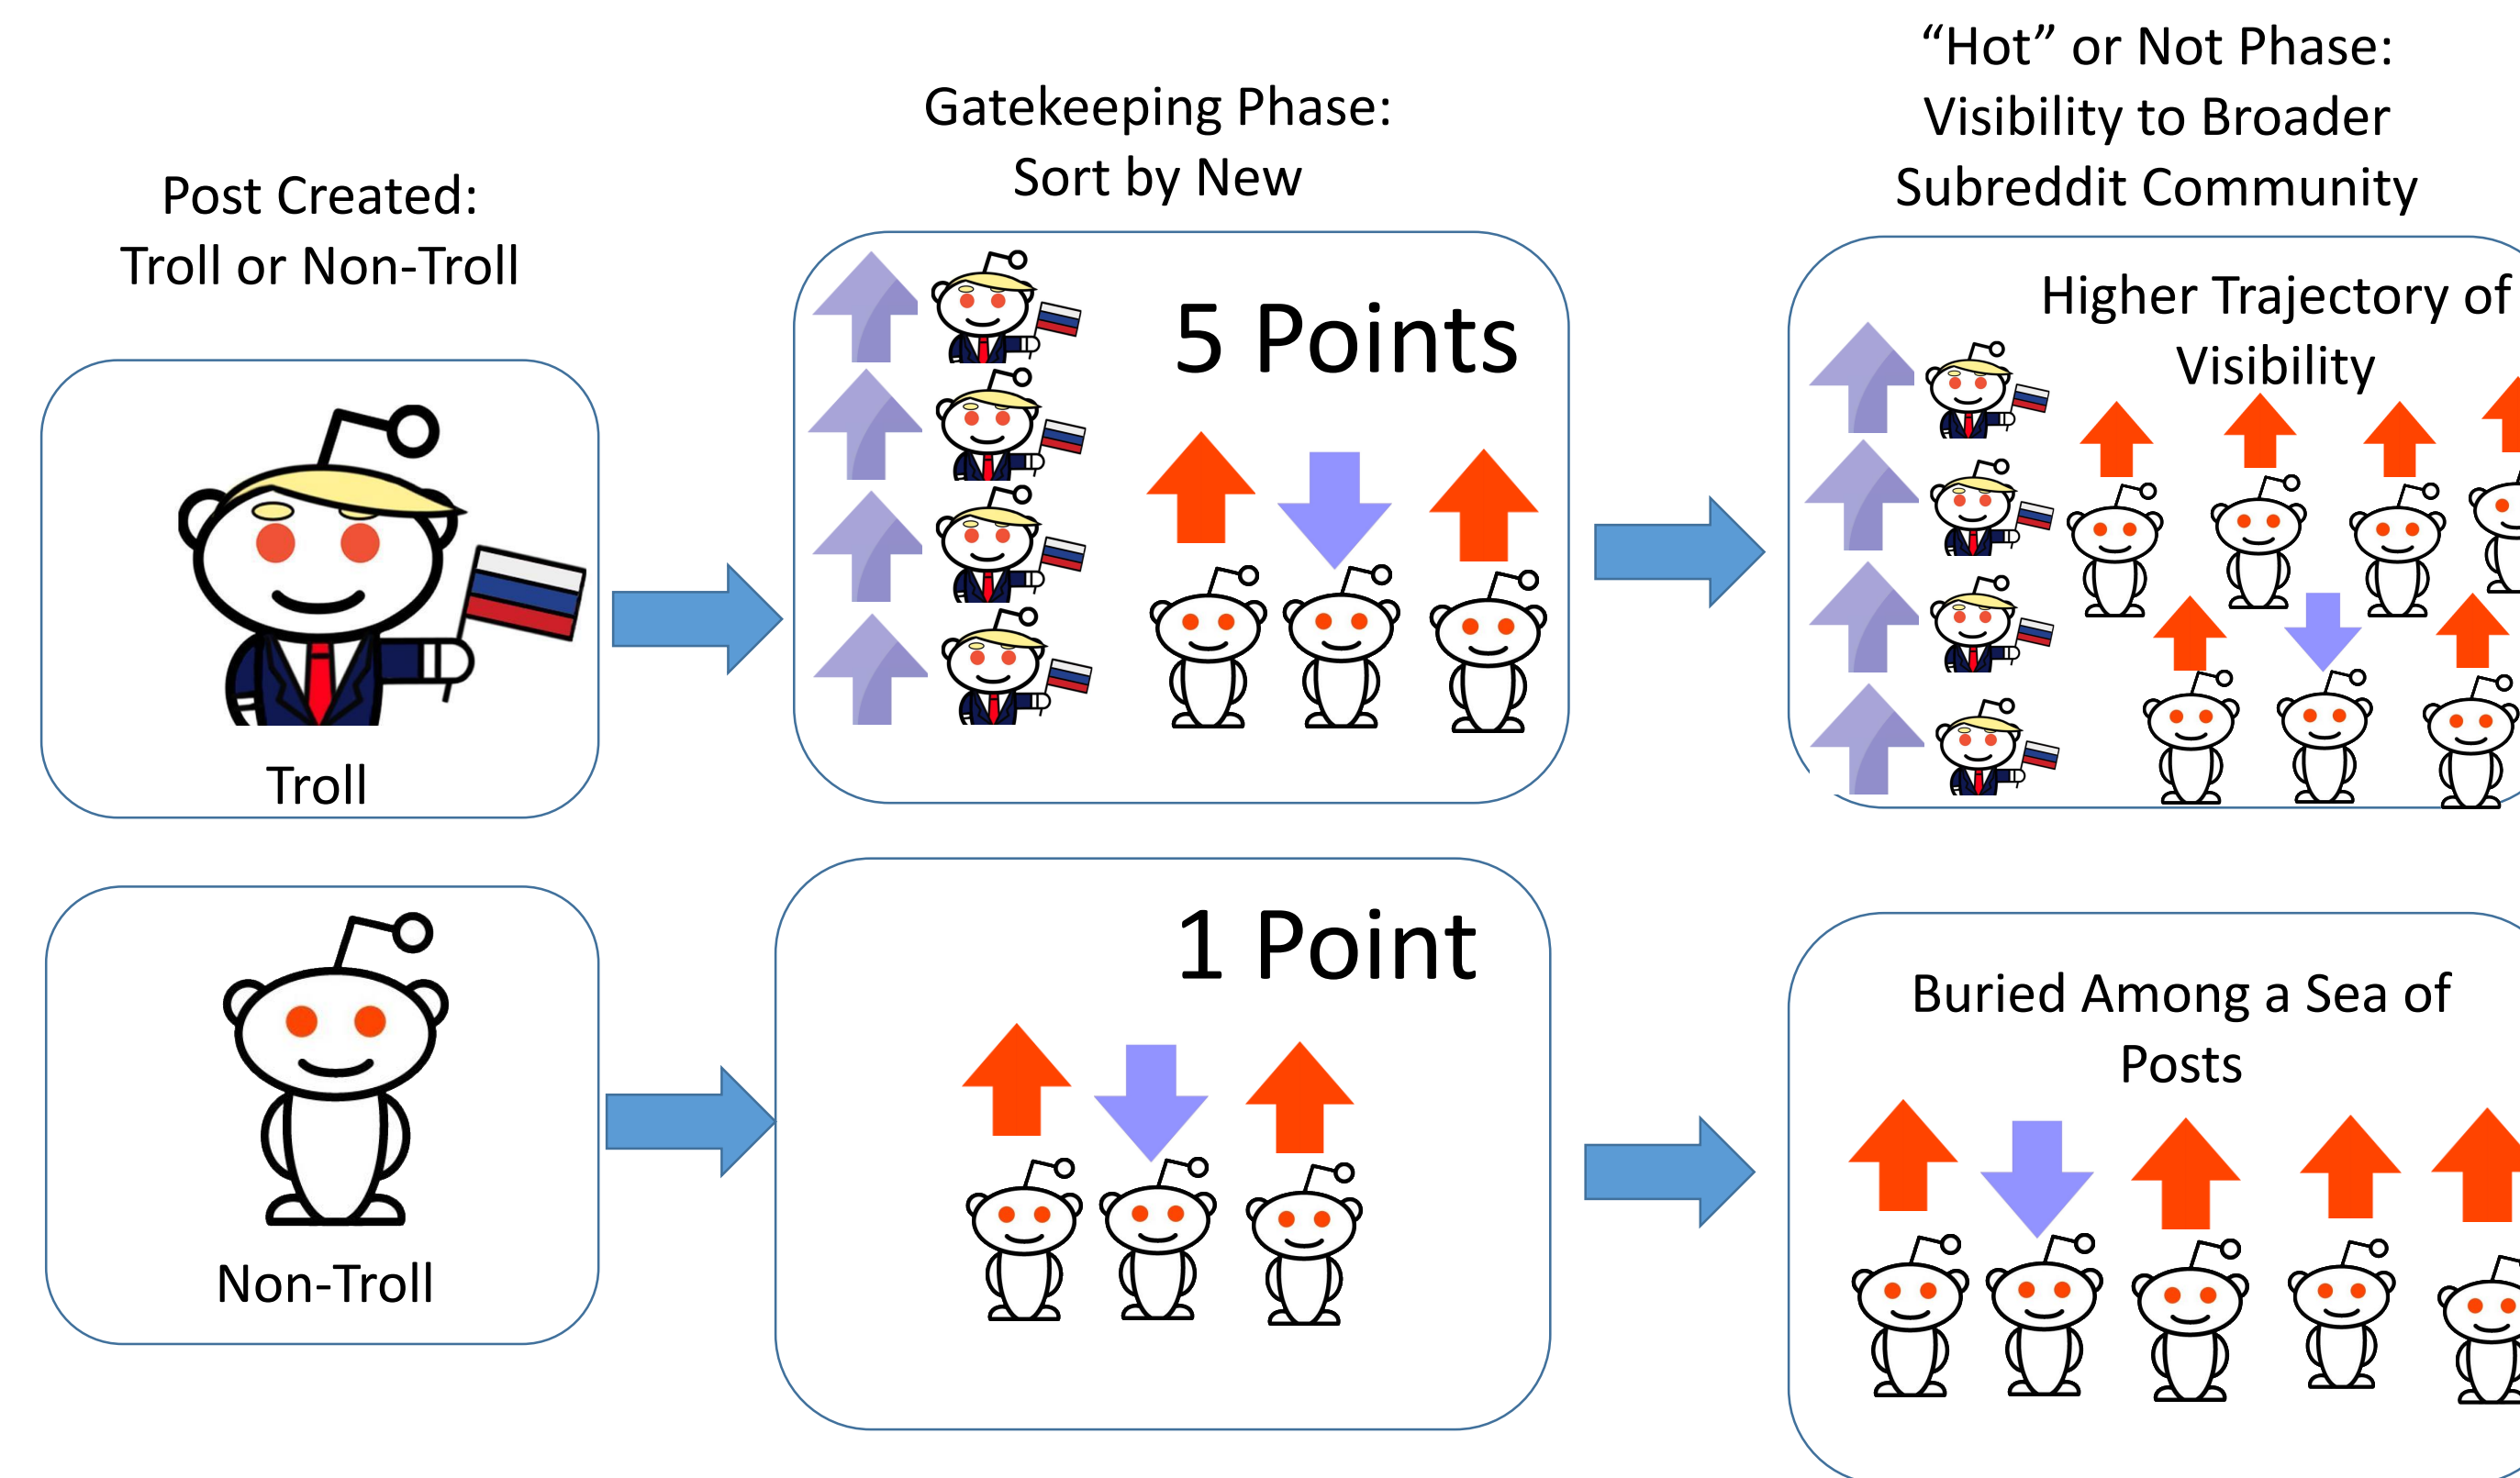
Post Created:
Troll or Non-Troll

Gatekeeping Phase:
Sort by New

“Hot” or Not Phase:
Visibility to Broader
Subreddit Community

Troll

5 Points

Higher Trajectory of
Visibility

Non-Troll

1 Point

Buried Among a Sea of
Posts